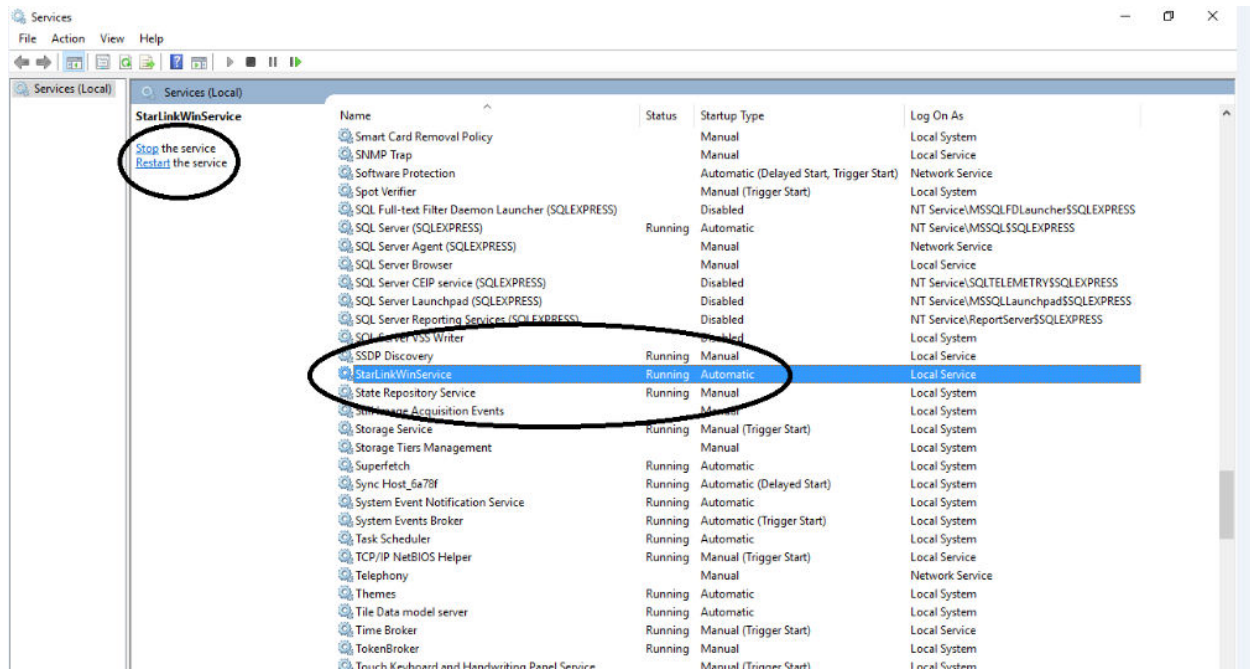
Services

File Action View Help

Services (Local)

Services (Local)

StarLinkWinService

Stop the service
Restart the service

| Name | Status | Startup Type | Log On As |
|---|---|---|---|
| Smart Card Removal Policy | | Manual | Local System |
| SNMP Trap | | Manual | Local Service |
| Software Protection | | Automatic (Delayed Start, Trigger Start) | Network Service |
| Spot Verifier | | Manual (Trigger Start) | Local System |
| SQL Full-text Filter Daemon Launcher (SQLEXPRESS) | | Disabled | NT Service\MSSQLFDLauncher$SQLEXPRESS |
| SQL Server (SQLEXPRESS) | Running | Automatic | NT Service\MSSQL$SQLEXPRESS |
| SQL Server Agent (SQLEXPRESS) | | Manual | Network Service |
| SQL Server Browser | | Manual | Local Service |
| SQL Server CEIP service (SQLEXPRESS) | | Disabled | NT Service\SQLTELEMETRY$SQLEXPRESS |
| SQL Server Launchpad (SQLEXPRESS) | | Disabled | NT Service\MSSQLLaunchpad$SQLEXPRESS |
| SQL Server Reporting Services (SQLEXPRESS) | | Disabled | NT Service\ReportServer$SQLEXPRESS |
| SQL Server VSS Writer | | Disabled | Local System |
| SSDP Discovery | Running | Manual | Local Service |
| StarLinkWinService | Running | Automatic | Local Service |
| State Repository Service | Running | Manual | Local System |
| Still Image Acquisition Events | | Manual | Local System |
| Storage Service | Running | Manual (Trigger Start) | Local System |
| Storage Tiers Management | | Manual | Local System |
| Superfetch | Running | Automatic | Local System |
| Sync Host_6a78f | Running | Automatic (Delayed Start) | Local System |
| System Event Notification Service | Running | Automatic | Local System |
| System Events Broker | Running | Automatic (Trigger Start) | Local System |
| Task Scheduler | Running | Automatic | Local System |
| TCP/IP NetBIOS Helper | Running | Manual (Trigger Start) | Local Service |
| Telephony | | Manual | Network Service |
| Themes | Running | Automatic | Local System |
| Tile Data model server | Running | Automatic | Local System |
| Time Broker | Running | Manual (Trigger Start) | Local Service |
| TokenBroker | Running | Manual | Local System |
| Touch Keyboard and Handwriting Panel Service | | Manual (Trigger Start) | Local System |